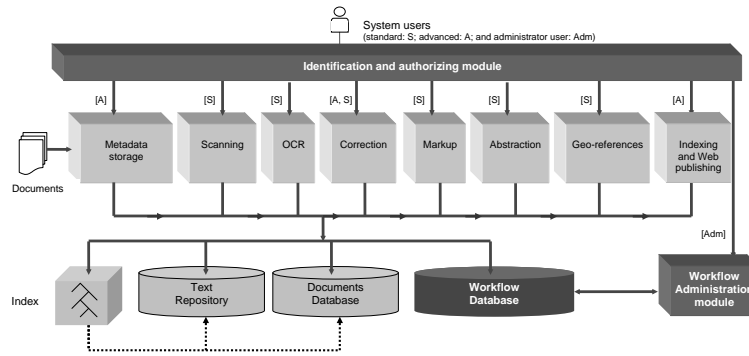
System users
(standard: S; advanced: A; and administrator user: Adm)

Identification and authorizing module

[A] [S] [S] [A, S] [S] [S] [S] [A]

Metadata storage

Scanning

OCR

Correction

Markup

Abstraction

Geo-references

Indexing and Web publishing

Documents

[Adm]

Index

Text Repository

Documents Database

Workflow Database

Workflow Administration module